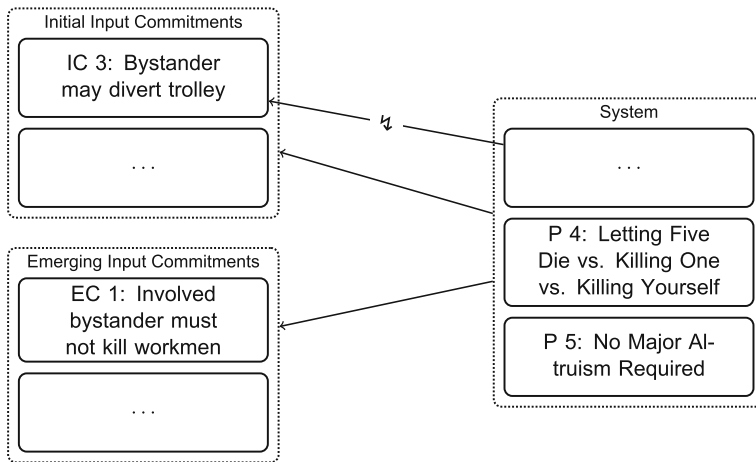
Initial Input Commitments

IC 3: Bystander may divert trolley

...

Emerging Input Commitments

EC 1: Involved bystander must not kill workmen

...

↯

System

...

P 4: Letting Five Die vs. Killing One vs. Killing Yourself

P 5: No Major Altruism Required